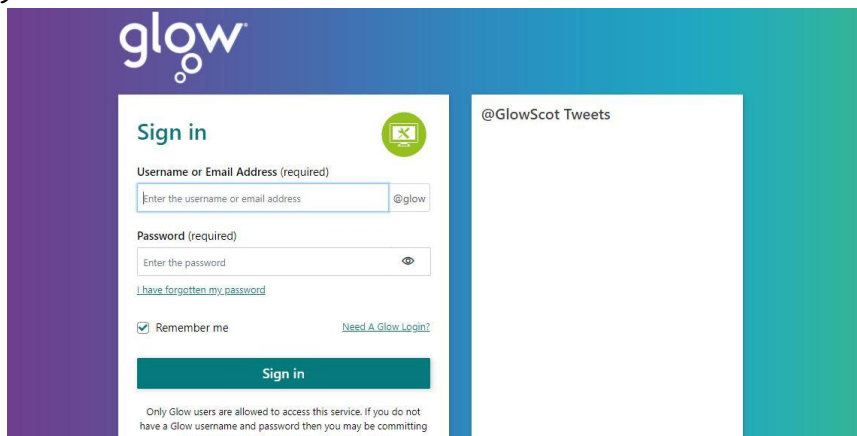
glow

Sign in

Username or Email Address (required)

Enter the username or email address @glow

Password (required)

Enter the password

I have forgotten my password

Remember me

Need A Glow Login?

Sign in

Only Glow users are allowed to access this service. If you do not have a Glow username and password then you may be committing

@GlowScot Tweets